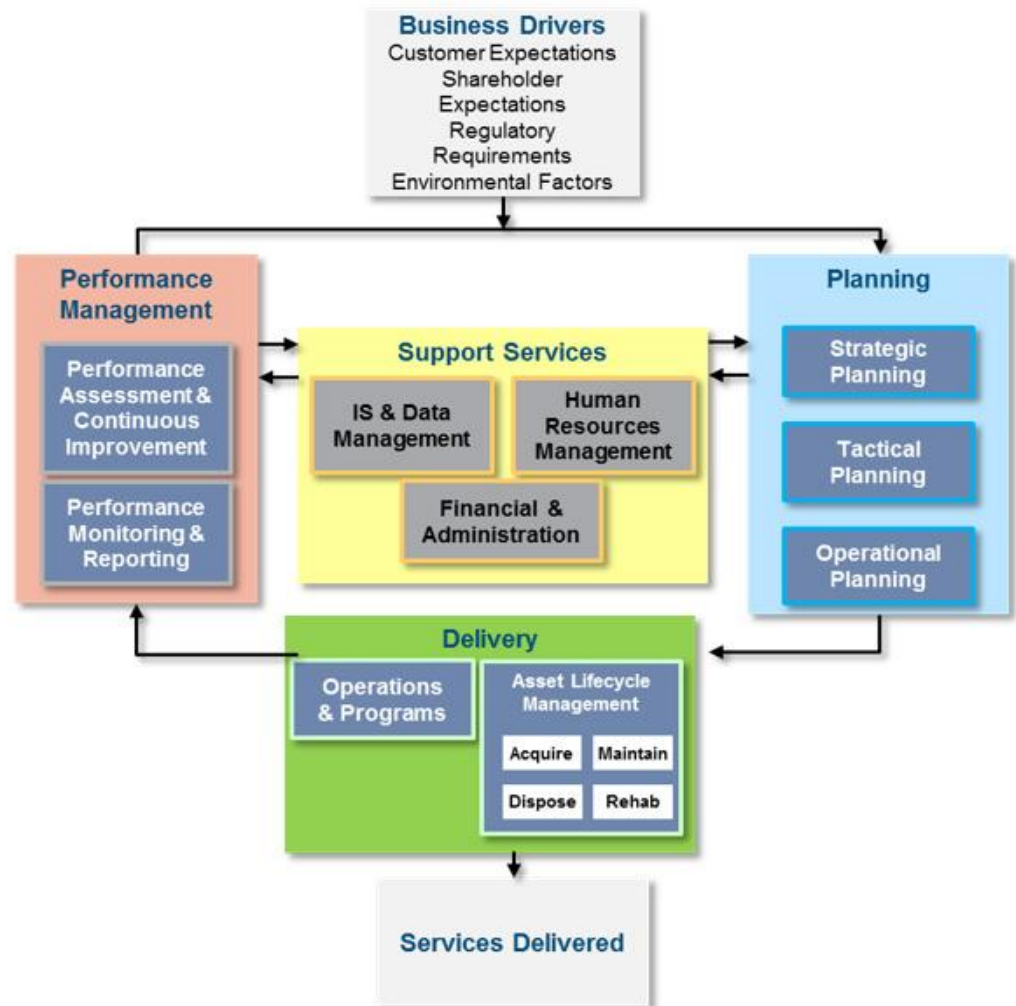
Business Drivers
Customer Expectations
Shareholder Expectations
Regulatory Requirements
Environmental Factors

Performance Management

Performance Assessment & Continuous Improvement

Performance Monitoring & Reporting

Support Services

IS & Data Management

Human Resources Management

Financial & Administration

Planning

Strategic Planning

Tactical Planning

Operational Planning

Delivery

Operations & Programs

Asset Lifecycle Management

Acquire

Maintain

Dispose

Rehab

Services Delivered